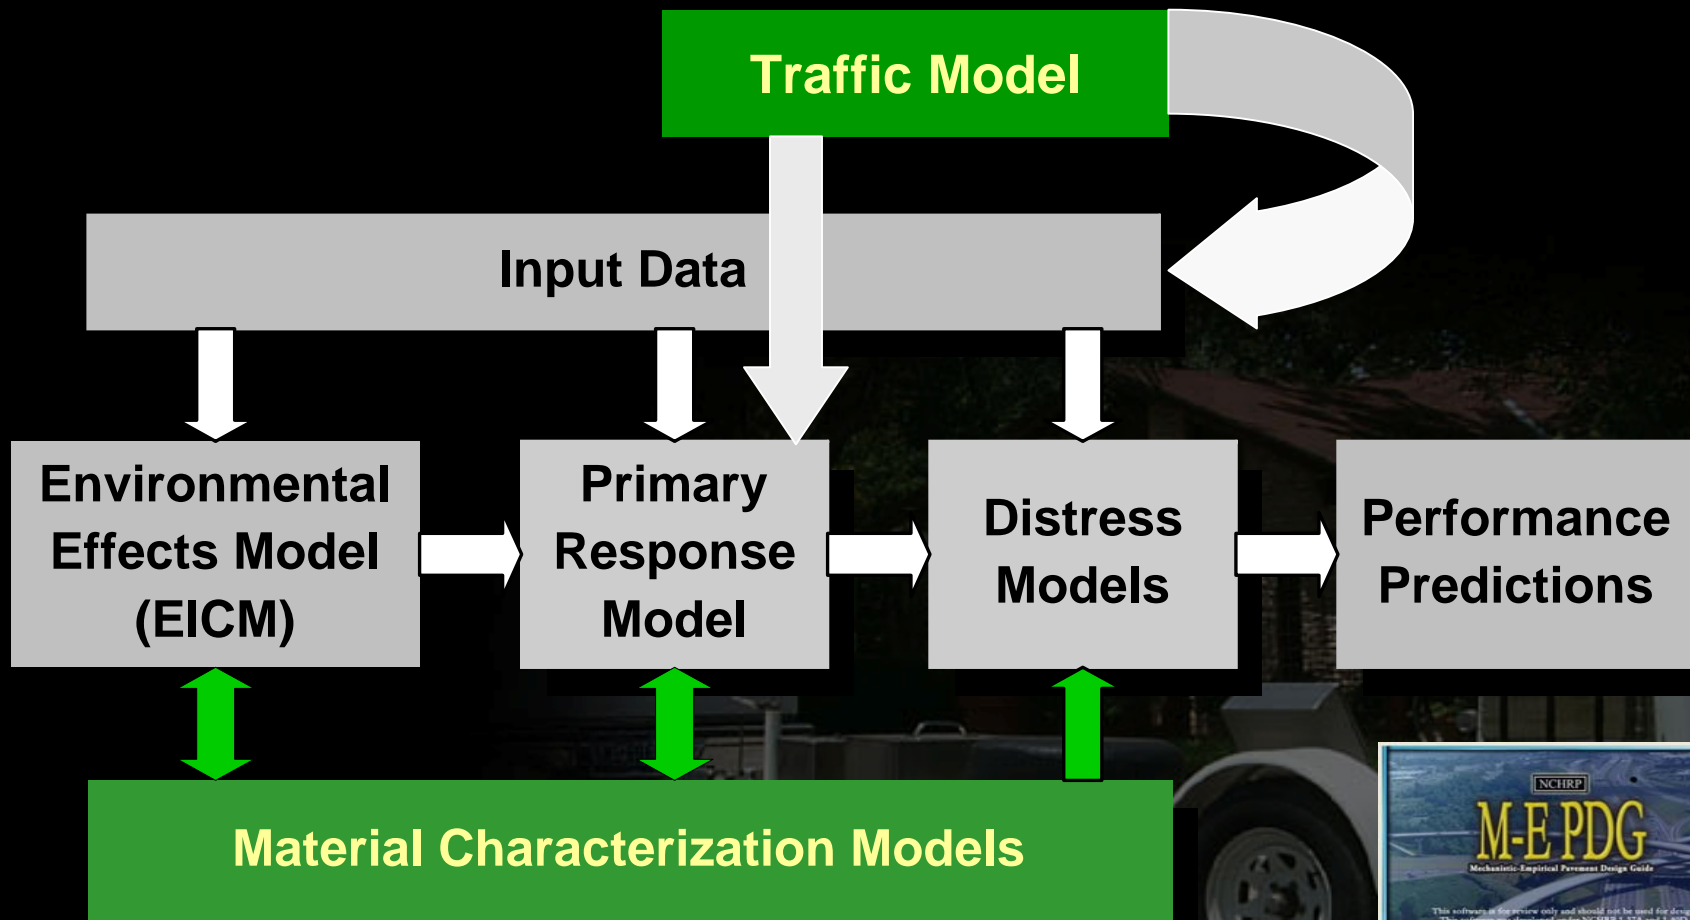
Traffic Model

Input Data

Environmental Effects Model (EICM)

Primary Response Model

Distress Models

Performance Predictions

Material Characterization Models

NCHRP

M-E PDG

Mechanistic-Empirical Pavement Design Guide

This software is for review only and should not be used for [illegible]